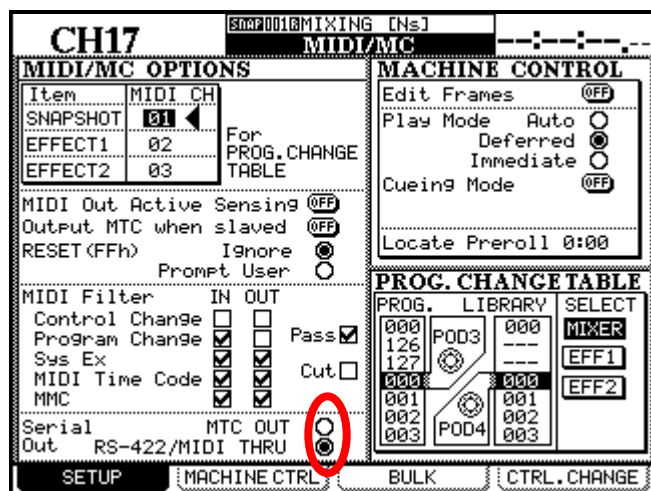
CH17

SNAP 001 B MIXING [Ns]
MIDI/MC

--:--:--.--

MIDI/MC OPTIONS

| Item | MIDI CH |
|---|---|
| SNAPSHOT | 01 |
| EFFECT1 | 02 |
| EFFECT2 | 03 |

For PROG.CHANGE TABLE

MIDI Out Active Sensing OFF
Output MTC when slaved OFF
RESET(FFh) Ignore
Prompt User

MIDI Filter IN OUT
Control Change
Program Change
Sys Ex
MIDI Time Code
MMC

Pass
Cut

Serial Out MTC OUT
RS-422/MIDI THRU

MACHINE CONTROL

Edit Frames OFF
Play Mode Auto
Deferred
Immediate
Cueing Mode OFF

Locate Preroll 0:00

PROG. CHANGE TABLE

PROG. LIBRARY SELECT
000
126
127
000
001
002
003
POD3
POD4
000
---
---
000
001
002
003
MIXER
EFF1
EFF2

SETUP MACHINE CTRL BULK CTRL.CHANGE